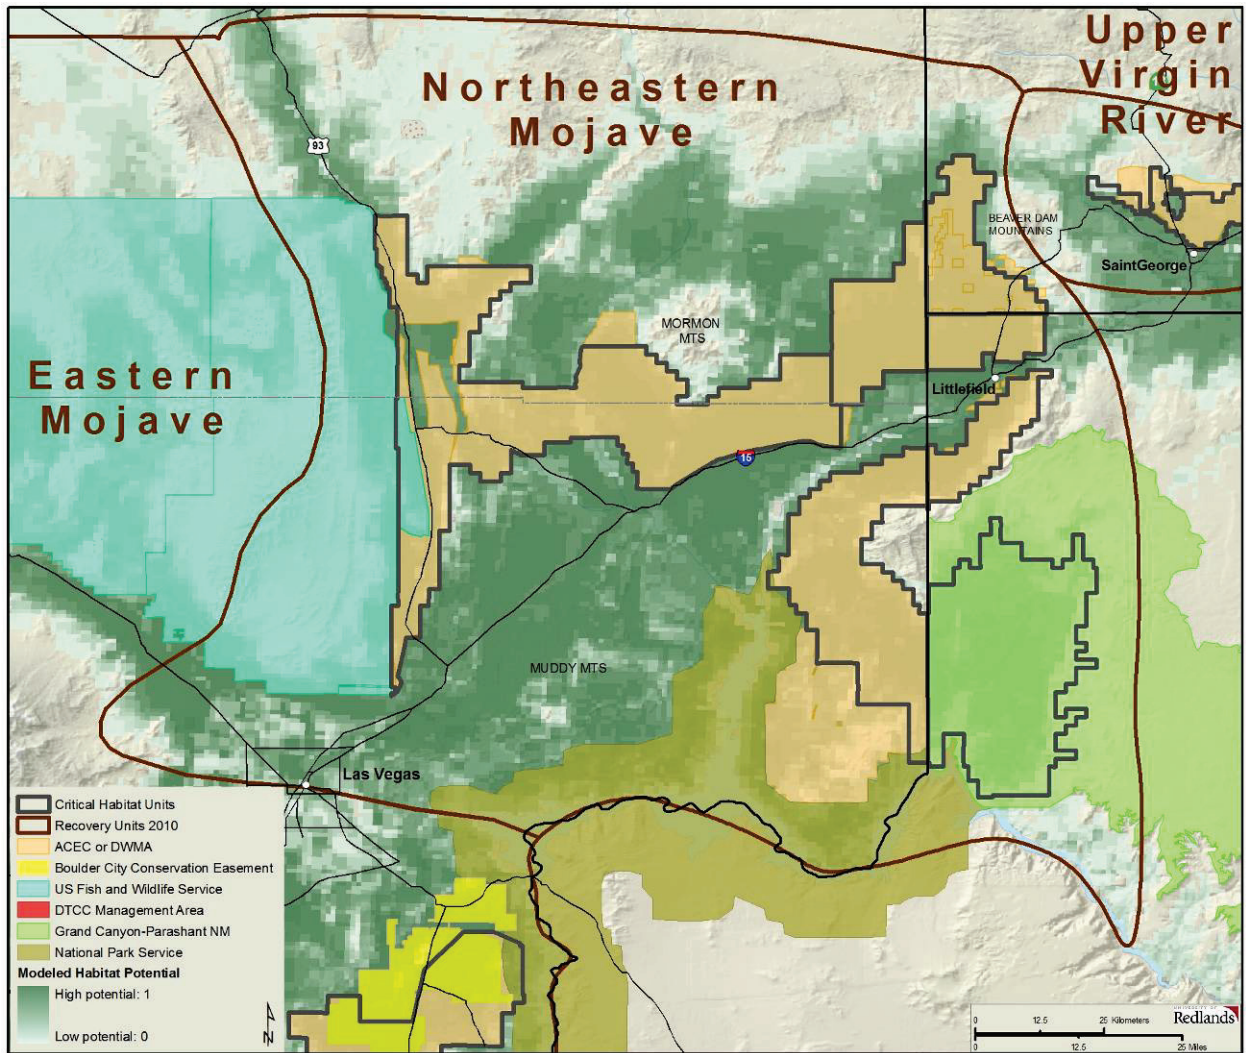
Upper Virgin River

Northeastern Mojave

93

BEAVER DAM MOUNTAINS

SaintGeorge

MORMON MTS

Eastern Mojave

Littlefield

15

MUDDY MTS

Las Vegas

Critical Habitat Units
Recovery Units 2010
ACEC or DWMA
Boulder City Conservation Easement
US Fish and Wildlife Service
DTCC Management Area
Grand Canyon-Parashant NM
National Park Service
Modeled Habitat Potential
High potential: 1
Low potential: 0

N

0 12.5 25 Kilometers
0 12.5 25 Miles

UNIVERSITY OF Redlands